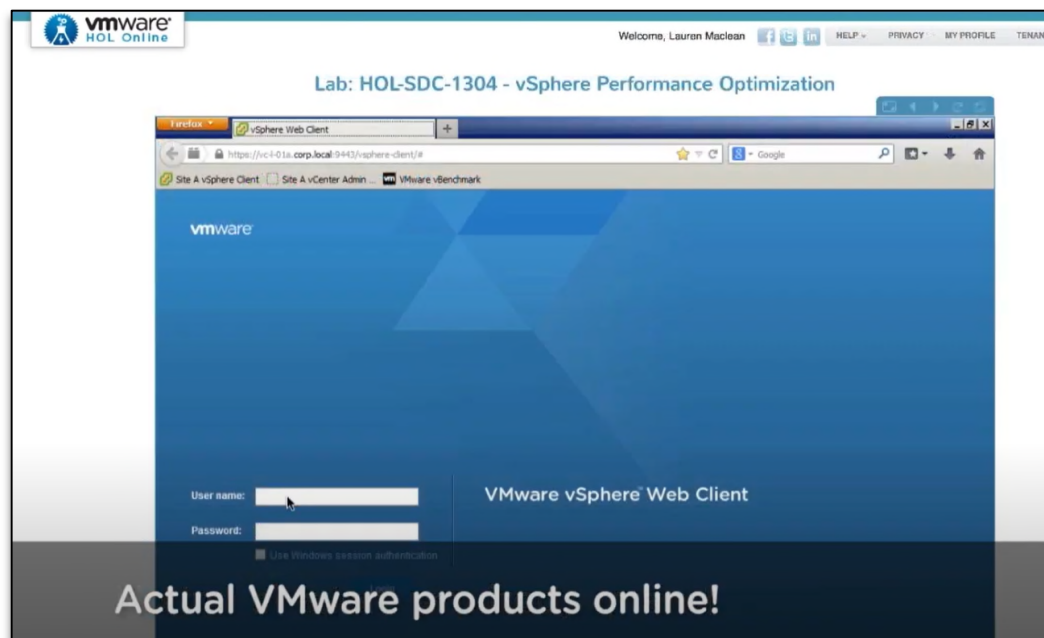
vmware HOL Online

Welcome, Lauren Maclean HELP PRIVACY MY PROFILE TENAN

Lab: HOL-SDC-1304 - vSphere Performance Optimization

Firefox vSphere Web Client +

https://vc-l-01a.corp.local:9443/vsphere-client/#

Google

Site A vSphere Client Site A vCenter Admin ... VMware vBenchmark

vmware

User name:

Password:

Use Windows session authentication

VMware vSphere Web Client

Actual VMware products online!